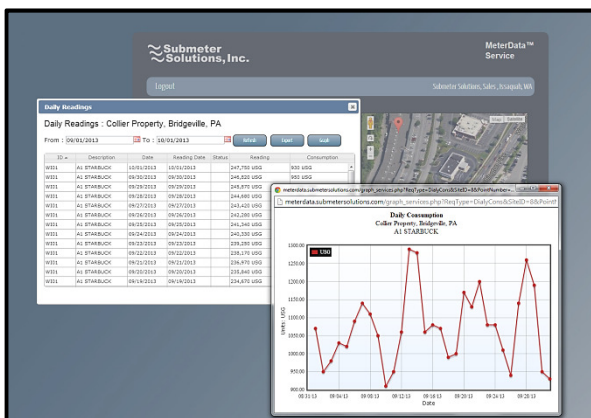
Submeter Solutions, Inc.

MeterData™ Service

Logout

Submeter Solutions, Sales, Issaquah, WA

Daily Readings

Daily Readings : Collier Property, Bridgeville, PA

From : 09/01/2013 To : 10/01/2013

Refresh Excel Graph

| ID | Description | Date | Reading Date | Status | Reading | Consumption |
|---|---|---|---|---|---|---|
| W331 | A1 STARBUCK | 10/01/2013 | 10/01/2013 | | 247,750 USG | 930 USG |
| W331 | A1 STARBUCK | 09/30/2013 | 09/30/2013 | | 246,820 USG | 950 USG |
| W331 | A1 STARBUCK | 09/29/2013 | 09/29/2013 | | 245,870 USG | 1,190 USG |
| W331 | A1 STARBUCK | 09/28/2013 | 09/28/2013 | | 244,680 USG | 1,260 USG |
| W331 | A1 STARBUCK | 09/27/2013 | 09/27/2013 | | 243,420 USG | 1,140 USG |
| W331 | A1 STARBUCK | 09/26/2013 | 09/26/2013 | | 242,280 USG | 940 USG |
| W331 | A1 STARBUCK | 09/25/2013 | 09/25/2013 | | 241,340 USG | 1,010 USG |
| W331 | A1 STARBUCK | 09/24/2013 | 09/24/2013 | | 240,330 USG | 1,080 USG |
| W331 | A1 STARBUCK | 09/23/2013 | 09/23/2013 | | 239,250 USG | 1,080 USG |
| W331 | A1 STARBUCK | 09/22/2013 | 09/22/2013 | | 238,170 USG | 1,200 USG |
| W331 | A1 STARBUCK | 09/21/2013 | 09/21/2013 | | 236,970 USG | 1,130 USG |
| W331 | A1 STARBUCK | 09/20/2013 | 09/20/2013 | | 235,840 USG | 1,170 USG |
| W331 | A1 STARBUCK | 09/19/2013 | 09/19/2013 | | 234,670 USG | 1,000 USG |

meterdata.submetersolutions.com/graph_services.php?ReqType=DialyCons&SiteID=8&PointNumber=...

meterdata.submetersolutions.com/graph_services.php?ReqType=DialyCons&SiteID=8&Point

Daily Consumption
Collier Property, Bridgeville, PA
A1 STARBUCK

USG

Units, USG

1300.00
1250.00
1200.00
1150.00
1100.00
1050.00
1000.00
950.00
900.00

09/01/13 09/04/13 09/08/13 09/12/13 09/16/13 09/20/13 09/24/13 09/28/13

Date